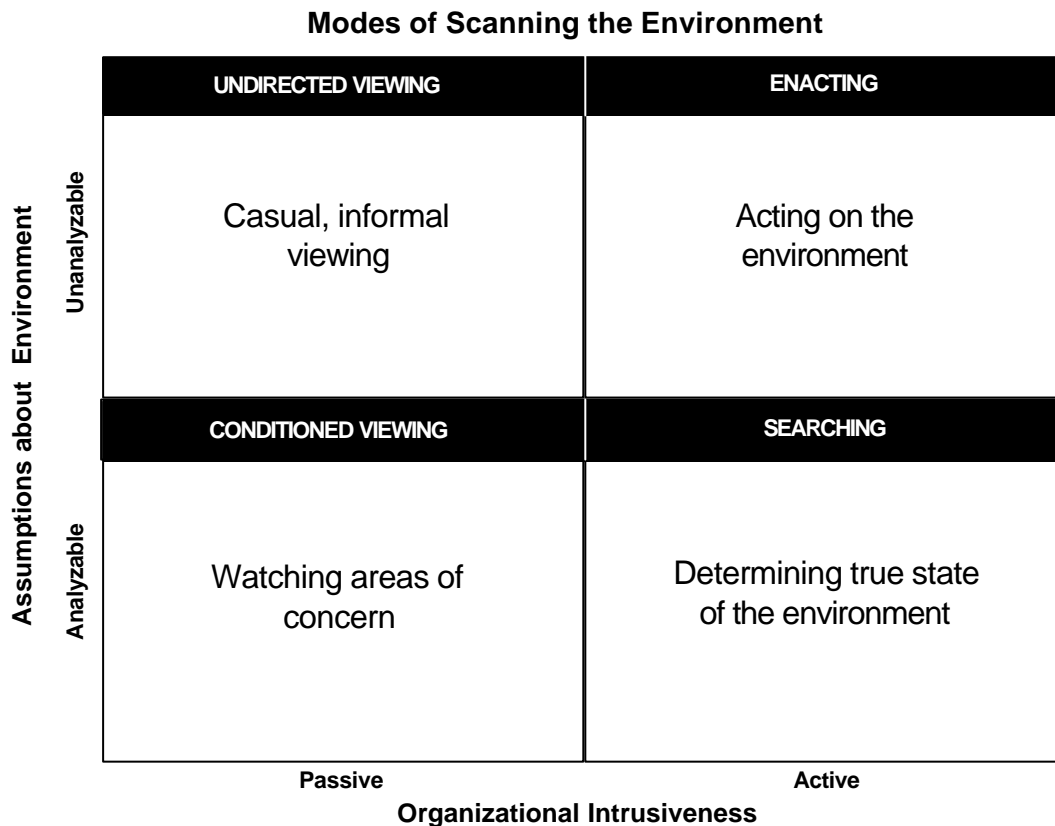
Modes of Scanning the Environment

Assumptions about Environment

Unanalyzable

UNDIRECTED VIEWING

Casual, informal viewing

ENACTING

Acting on the environment

Analyzable

CONDITIONED VIEWING

Watching areas of concern

SEARCHING

Determining true state of the environment

Passive

Active

Organizational Intrusiveness